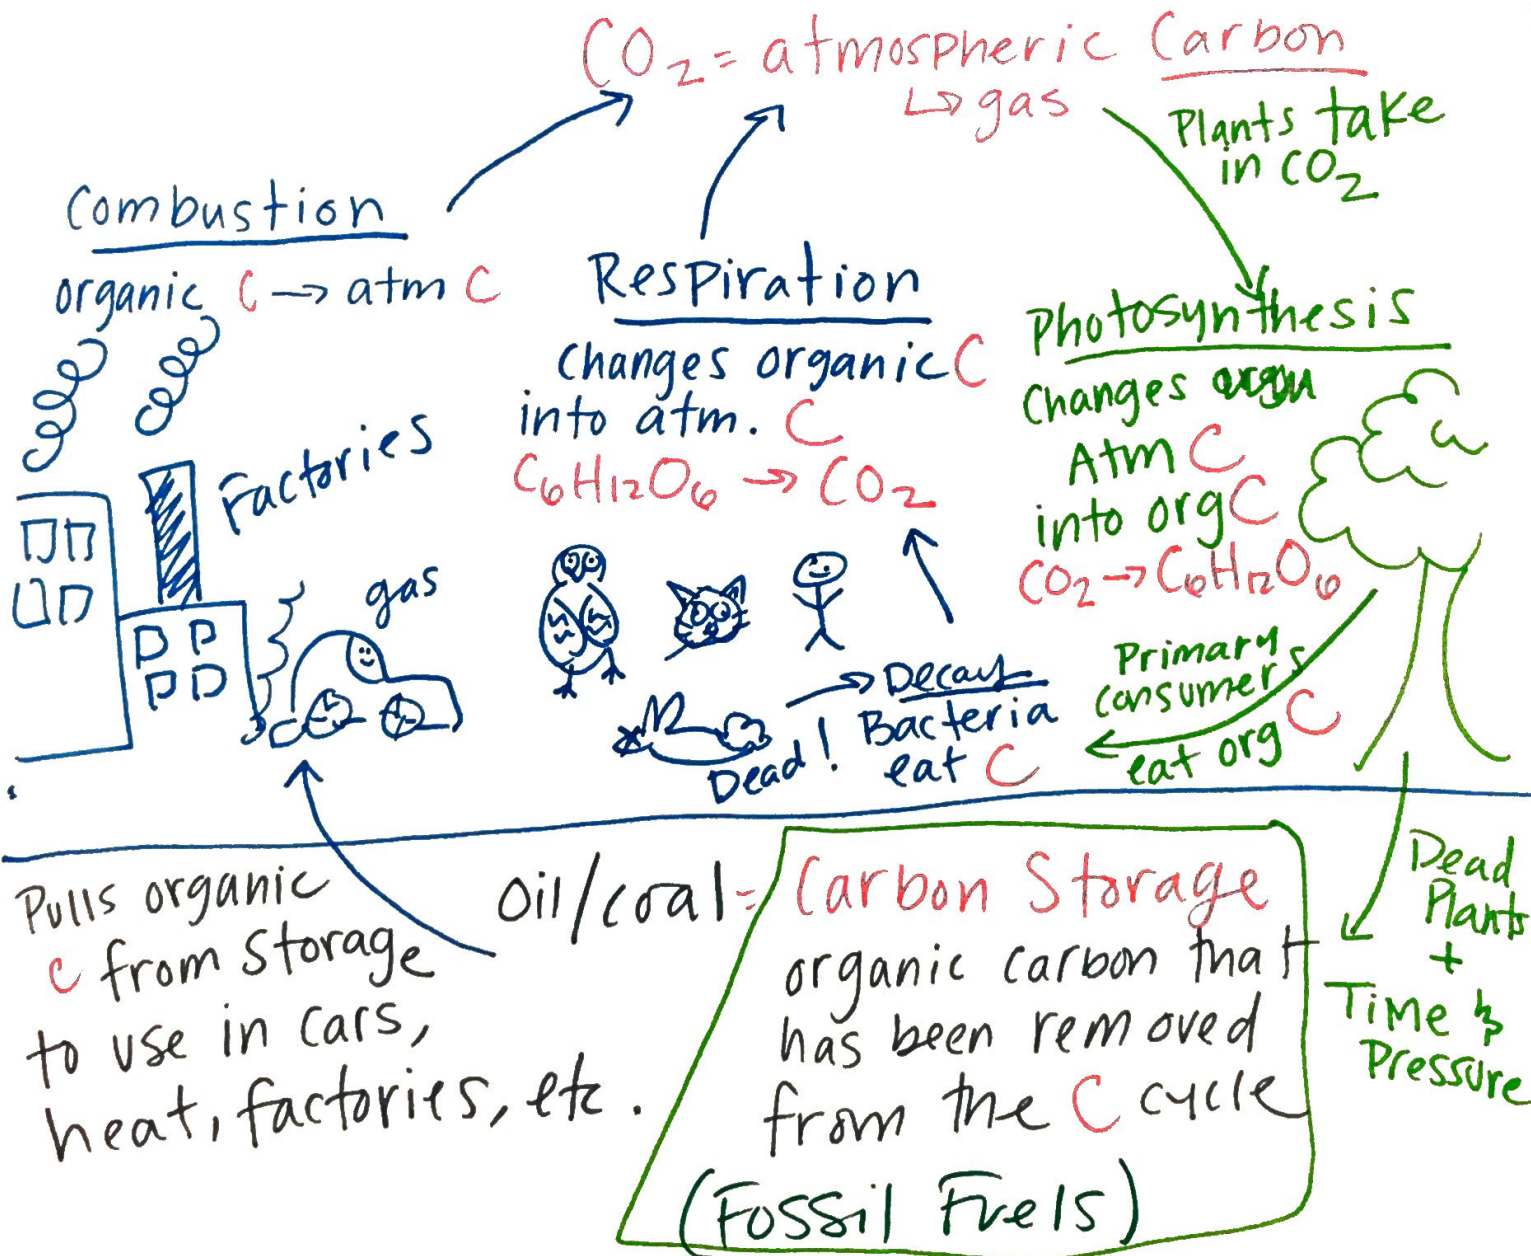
$CO_2$ = atmospheric Carbon
↳ gas

Plants take in $CO_2$

Combustion
organic C → atm C

Factories

gas

Respiration
Changes organic C into atm. C
$C_6H_{12}O_6 \rightarrow CO_2$

Photosynthesis
Changes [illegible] Atm C into org C
$CO_2 \rightarrow C_6H_{12}O_6$

Primary consumers eat org C

Decay
Bacteria eat C

Dead!

Pulls organic C from storage to use in cars, heat, factories, etc.

Oil/coal = Carbon Storage
organic carbon that has been removed from the C cycle
(Fossil Fuels)

Dead Plants + Time & Pressure